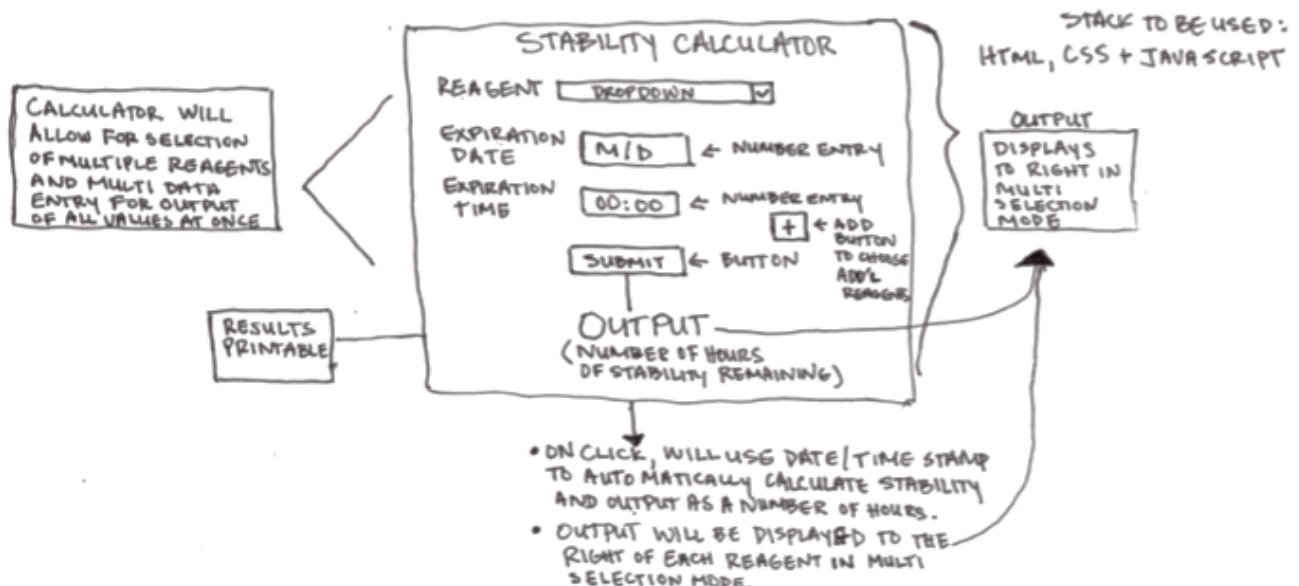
STACK TO BE USED: HTML, CSS + JAVASCRIPT

CALCULATOR WILL ALLOW FOR SELECTION OF MULTIPLE REAGENTS AND MULTI DATA ENTRY FOR OUTPUT OF ALL VALUES AT ONCE

STABILITY CALCULATOR

REAGENT DROPDOWN

EXPIRATION DATE M/D ← NUMBER ENTRY

EXPIRATION TIME 00:00 ← NUMBER ENTRY

+ ← ADD BUTTON TO CHOOSE ADD'L REAGENTS

SUBMIT ← BUTTON

OUTPUT (NUMBER OF HOURS OF STABILITY REMAINING)

OUTPUT

DISPLAYS TO RIGHT IN MULTI SELECTION MODE

RESULTS PRINTABLE

• ON CLICK, WILL USE DATE/TIME STAMP TO AUTOMATICALLY CALCULATE STABILITY AND OUTPUT AS A NUMBER OF HOURS.

• OUTPUT WILL BE DISPLAYED TO THE RIGHT OF EACH REAGENT IN MULTI SELECTION MODE.